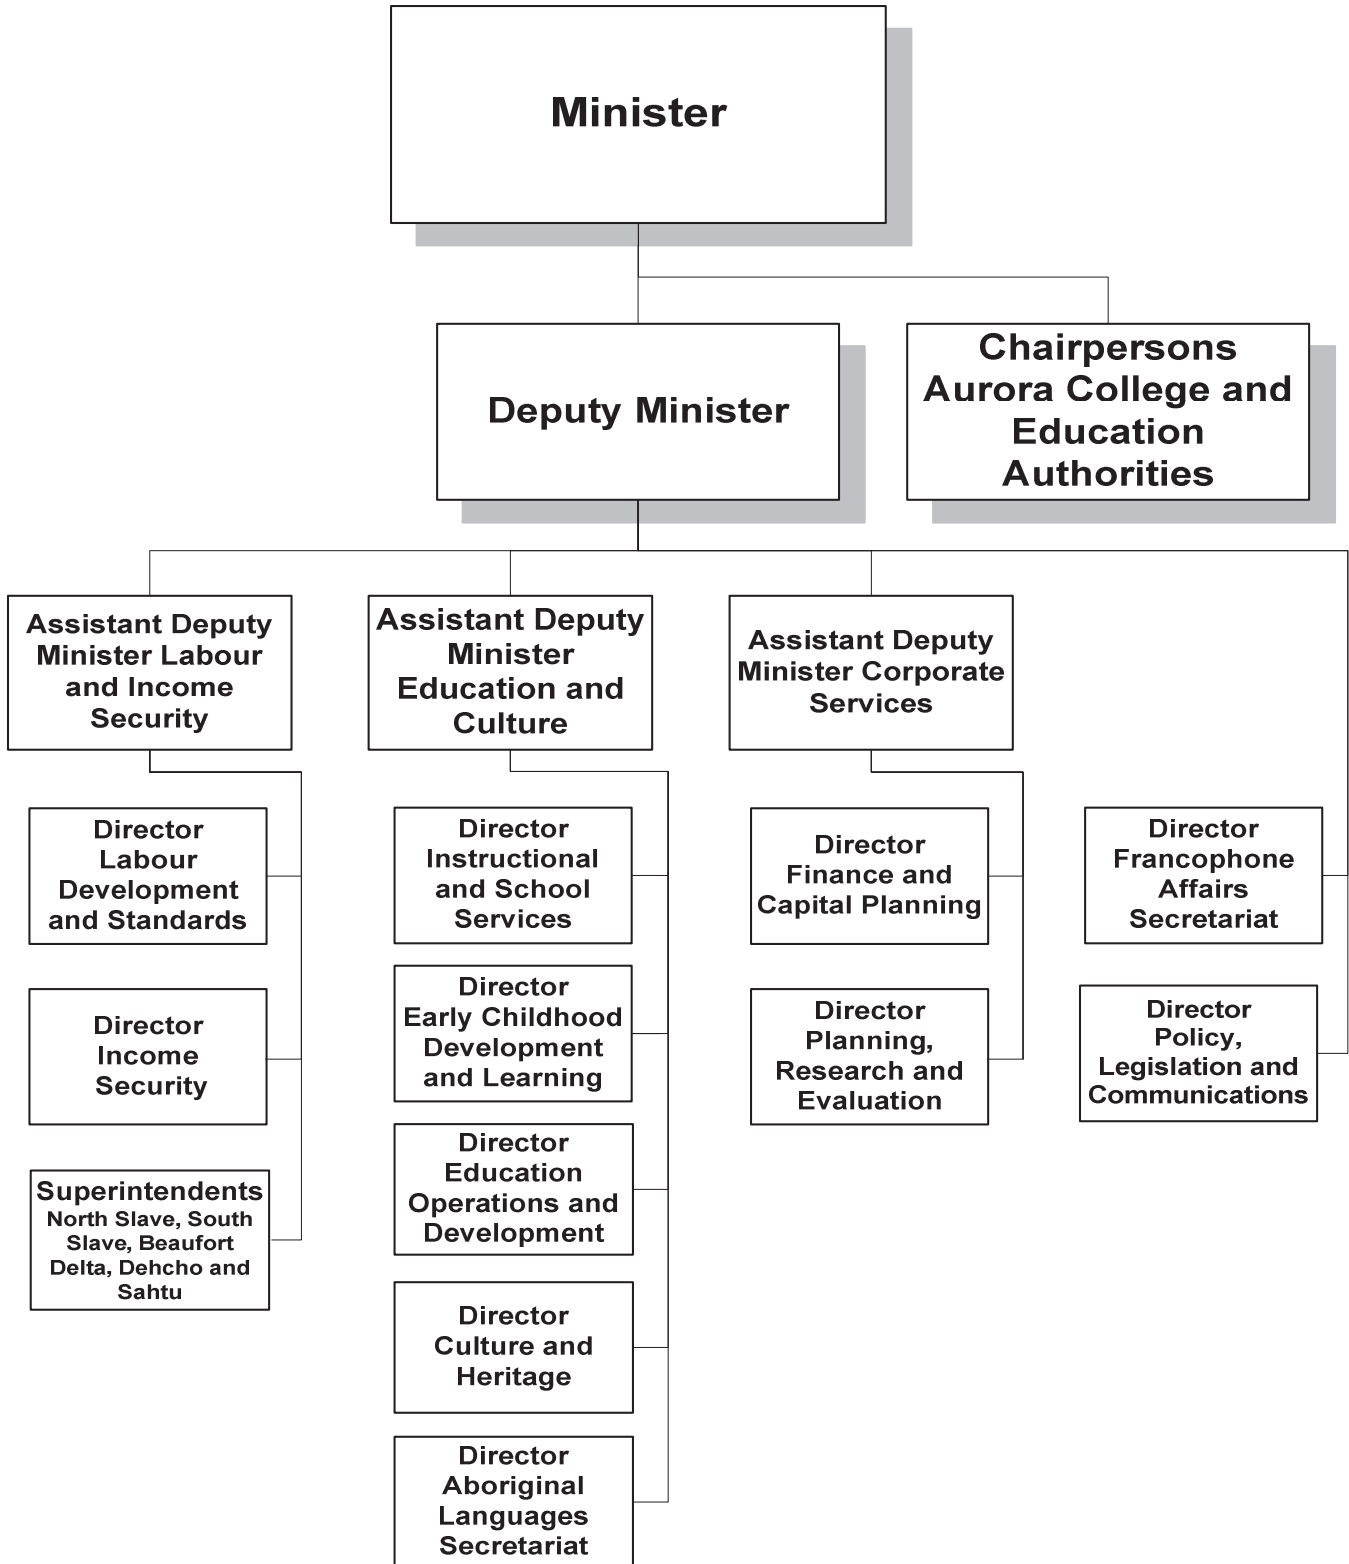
Minister

Deputy Minister

Chairpersons Aurora College and Education Authorities

Assistant Deputy Minister Labour and Income Security

Assistant Deputy Minister Education and Culture

Assistant Deputy Minister Corporate Services

Director Labour Development and Standards

Director Income Security

Superintendents North Slave, South Slave, Beaufort Delta, Dehcho and Sahtu

Director Instructional and School Services

Director Early Childhood Development and Learning

Director Education Operations and Development

Director Culture and Heritage

Director Aboriginal Languages Secretariat

Director Finance and Capital Planning

Director Planning, Research and Evaluation

Director Francophone Affairs Secretariat

Director Policy, Legislation and Communications